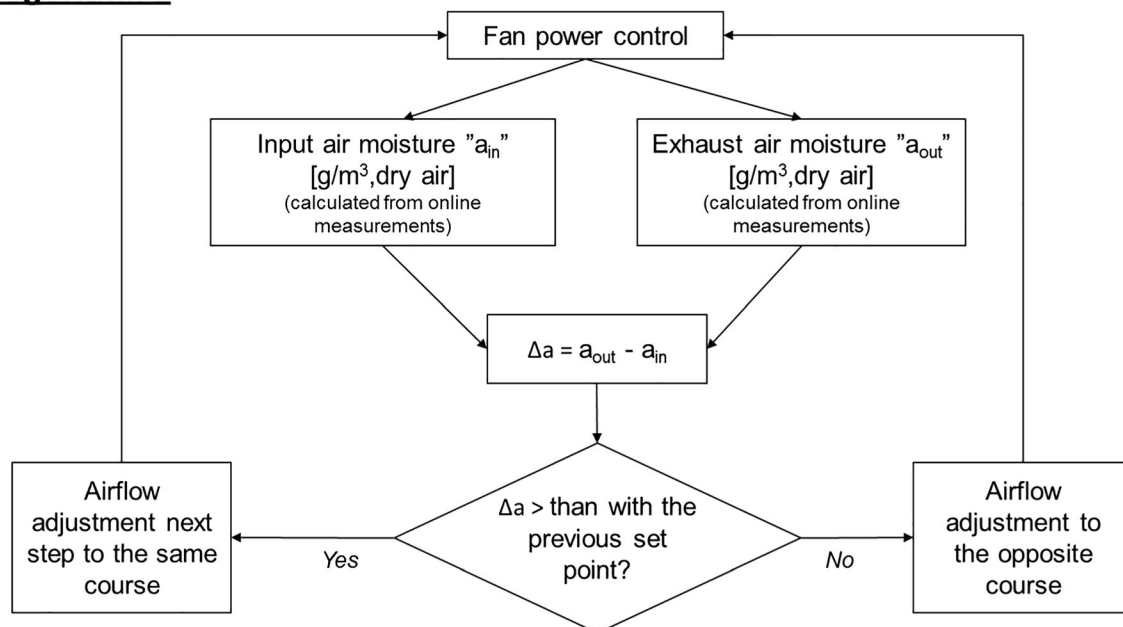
Fan power control

Input air moisture "$a_{in}$" [g/m$^3$,dry air] (calculated from online measurements)

Exhaust air moisture "$a_{out}$" [g/m$^3$,dry air] (calculated from online measurements)

$\Delta a = a_{out} - a_{in}$

$\Delta a$ > than with the previous set point?

Yes

No

Airflow adjustment next step to the same course

Airflow adjustment to the opposite course